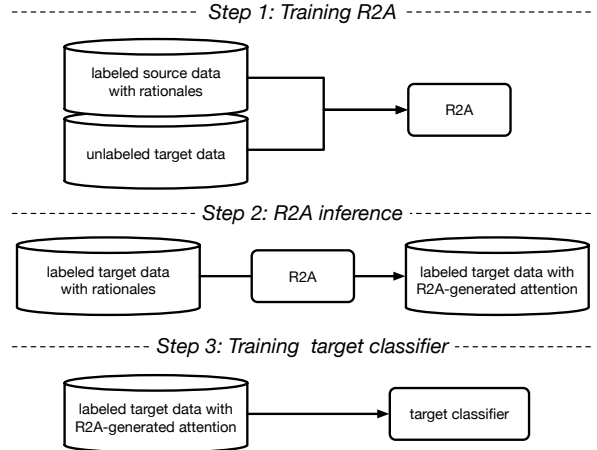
Step 1: Training R2A

labeled source data with rationales

unlabeled target data

R2A

Step 2: R2A inference

labeled target data with rationales

R2A

labeled target data with R2A-generated attention

Step 3: Training target classifier

labeled target data with R2A-generated attention

target classifier